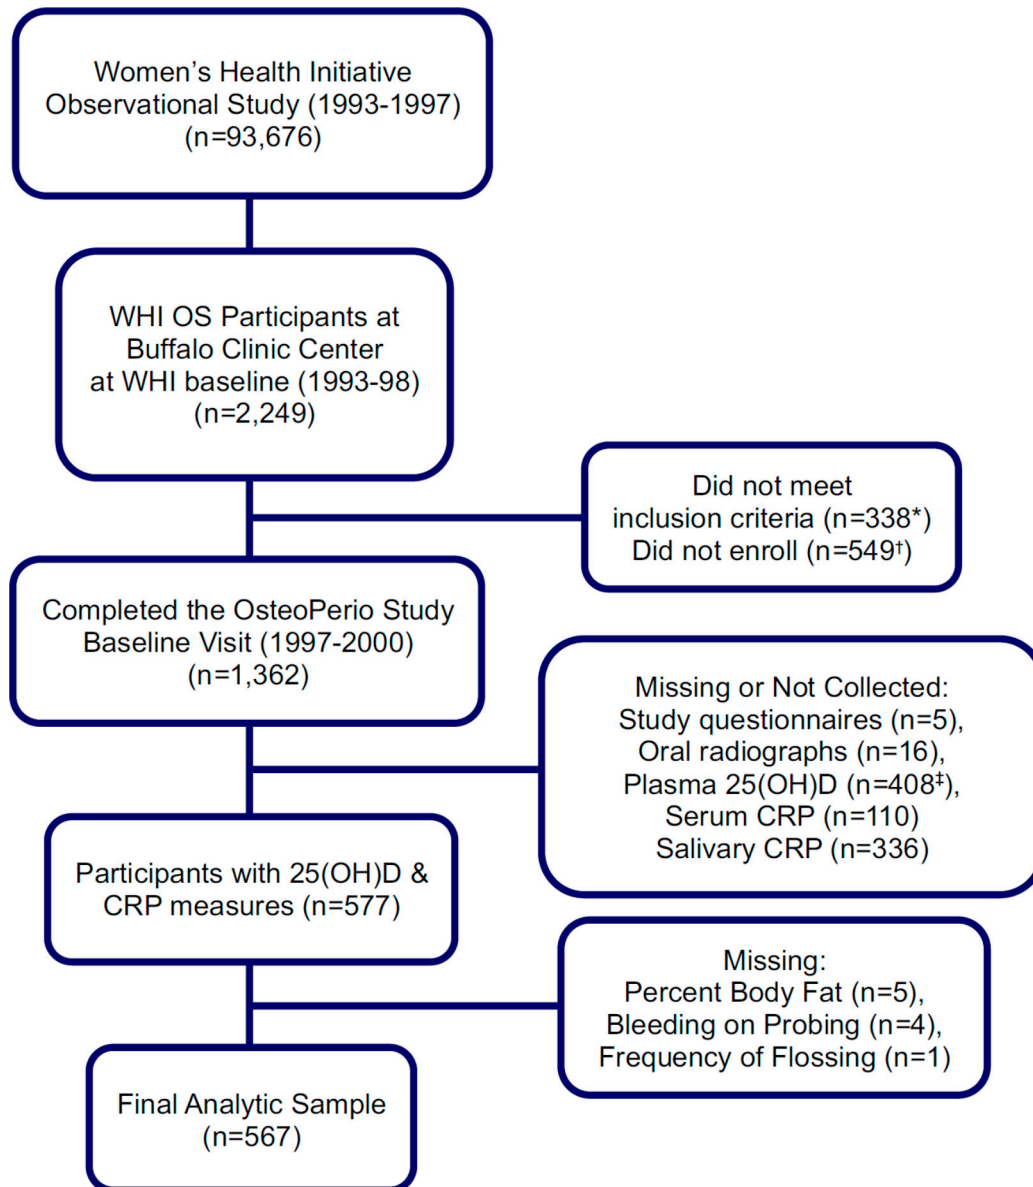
Women's Health Initiative Observational Study (1993-1997) (n=93,676)

WHI OS Participants at Buffalo Clinic Center at WHI baseline (1993-98) (n=2,249)

Did not meet inclusion criteria (n=338*)
Did not enroll (n=549†)

Completed the OsteoPerio Study Baseline Visit (1997-2000) (n=1,362)

Missing or Not Collected:
Study questionnaires (n=5),
Oral radiographs (n=16),
Plasma 25(OH)D (n=408‡),
Serum CRP (n=110)
Salivary CRP (n=336)

Participants with 25(OH)D & CRP measures (n=577)

Missing:
Percent Body Fat (n=5),
Bleeding on Probing (n=4),
Frequency of Flossing (n=1)

Final Analytic Sample (n=567)